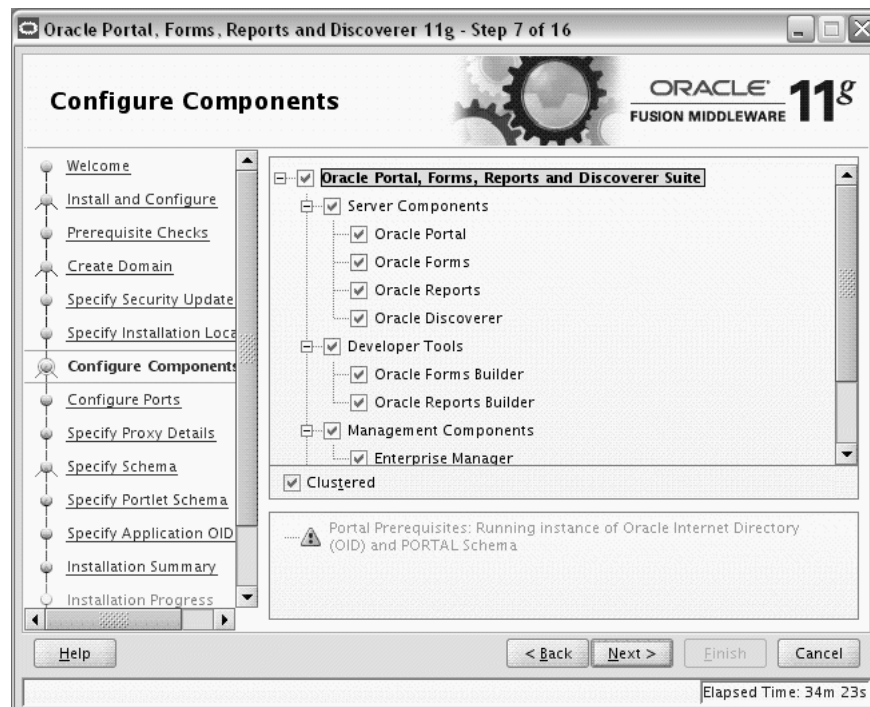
Oracle Portal, Forms, Reports and Discoverer 11g - Step 7 of 16

Configure Components

ORACLE FUSION MIDDLEWARE 11g

Welcome
Install and Configure
Prerequisite Checks
Create Domain
Specify Security Update
Specify Installation Loca
Configure Components
Configure Ports
Specify Proxy Details
Specify Schema
Specify Portlet Schema
Specify Application OID
Installation Summary
Installation Progress

Oracle Portal, Forms, Reports and Discoverer Suite
Server Components
Oracle Portal
Oracle Forms
Oracle Reports
Oracle Discoverer
Developer Tools
Oracle Forms Builder
Oracle Reports Builder
Management Components
Enterprise Manager

Clustered

Portal Prerequisites: Running instance of Oracle Internet Directory (OID) and PORTAL Schema

Help
< Back
Next >
Finish
Cancel

Elapsed Time: 34m 23s